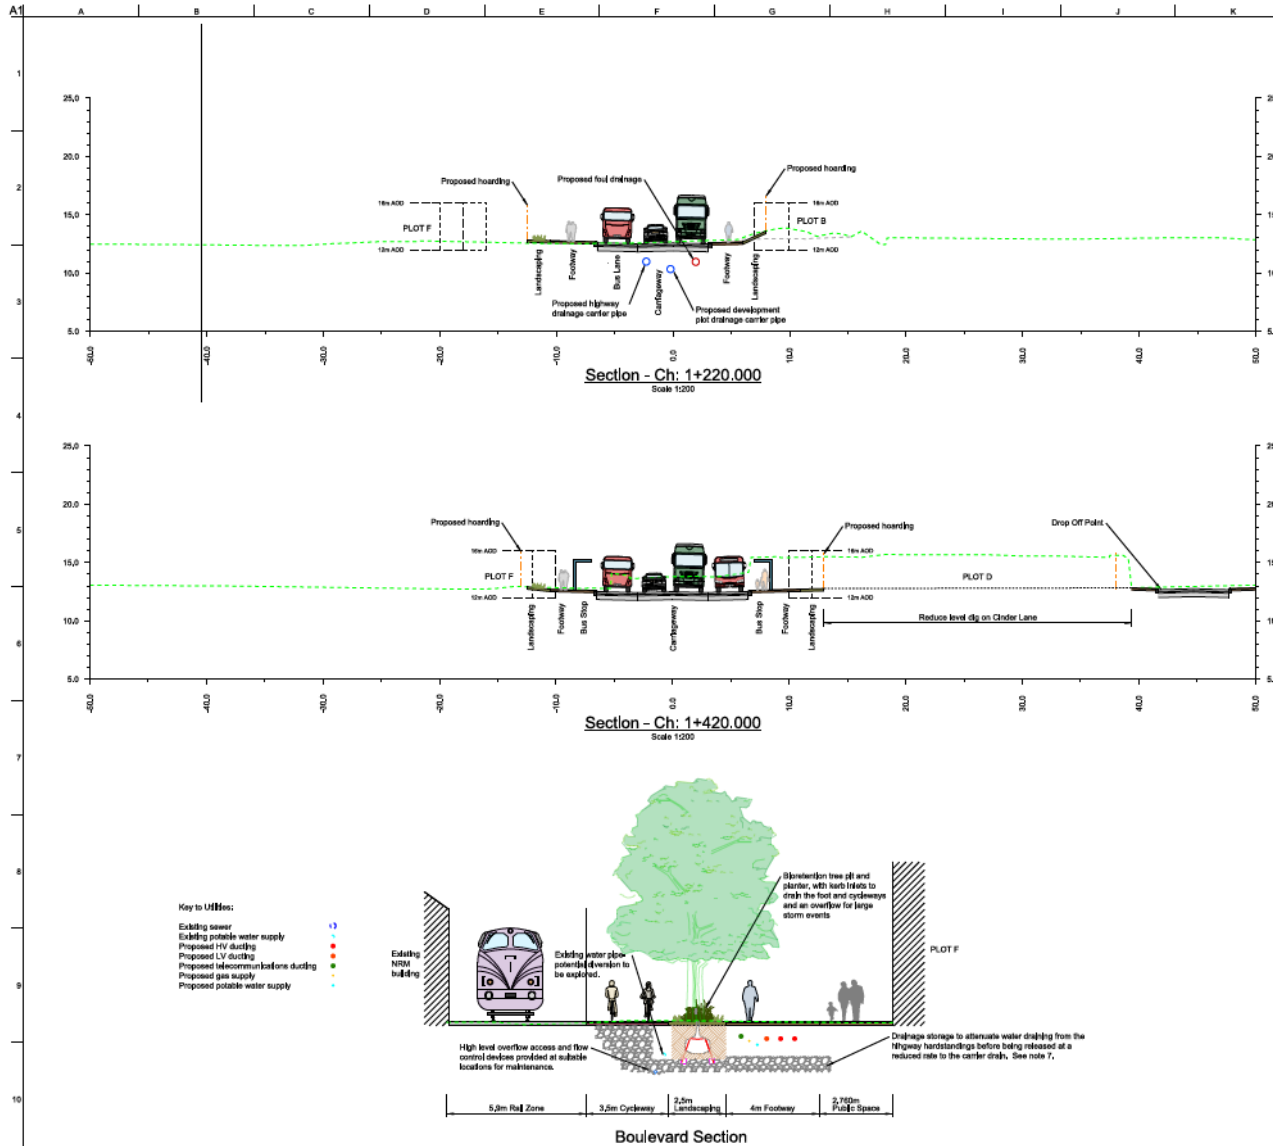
A1 A B C D E F G H I J K

1 2 3 4 5 6 7 8 9 10

25,0
20,0
15,0
10,0
5,0

Proposed hoarding
Proposed foul drainage
Proposed hoarding
16m AOD
PLOT F
12m AOD
16m AOD
PLOT B
12m AOD
Landscaping
Footway
Bus Lane
Carriageway
Footway
Landscaping
Proposed highway drainage carrier pipe
Proposed development plot drainage carrier pipe

-50,0 -40,0 -30,0 -20,0 -10,0 0,0 10,0 20,0 30,0 40,0 50,0

Section - Ch: 1+220.000
Scale 1:200

25,0
20,0
15,0
10,0
5,0

Proposed hoarding
Proposed hoarding
Drop Off Point
16m AOD
PLOT F
12m AOD
16m AOD
PLOT D
12m AOD
Landscaping
Footway
Bus Stop
Carriageway
Bus Stop
Footway
Landscaping
Reduce level dig on Cinder Lane

-50,0 -40,0 -30,0 -20,0 -10,0 0,0 10,0 20,0 30,0 40,0 50,0

Section - Ch: 1+420.000
Scale 1:200

Key to Utilities:
Existing sewer
Existing potable water supply
Proposed HV ducting
Proposed LV ducting
Proposed telecommunications ducting
Proposed gas supply
Proposed potable water supply

Existing NRM building

Existing water pipe- potential diversion to be explored.

Bioretention tree pit and planter, with kerb inlets to drain the foot and cycleways and an overflow for large storm events

PLOT F

High level overflow access and flow control devices provided at suitable locations for maintenance.

Drainage storage to attenuate water draining from the highway hardstandings before being released at a reduced rate to the carrier drain. See note 7.

5,9m Rail Zone
3,5m Cycleway
2,5m Landscaping
4m Footway
2,760m Public Space

Boulevard Section